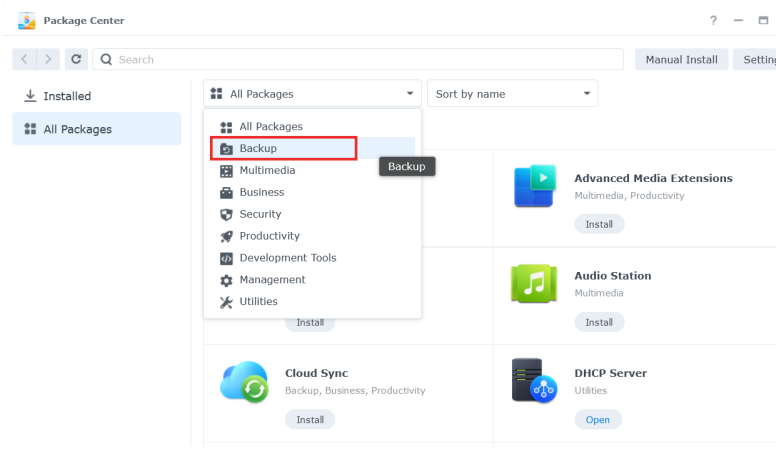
Package Center

? —

Search

Manual Install

Settin

Installed

All Packages

All Packages

Sort by name

All Packages

Backup

Backup

Multimedia

Business

Security

Productivity

Development Tools

Management

Utilities

Install

Advanced Media Extensions

Multimedia, Productivity

Install

Audio Station

Multimedia

Install

Cloud Sync

Backup, Business, Productivity

Install

DHCP Server

Utilities

Open